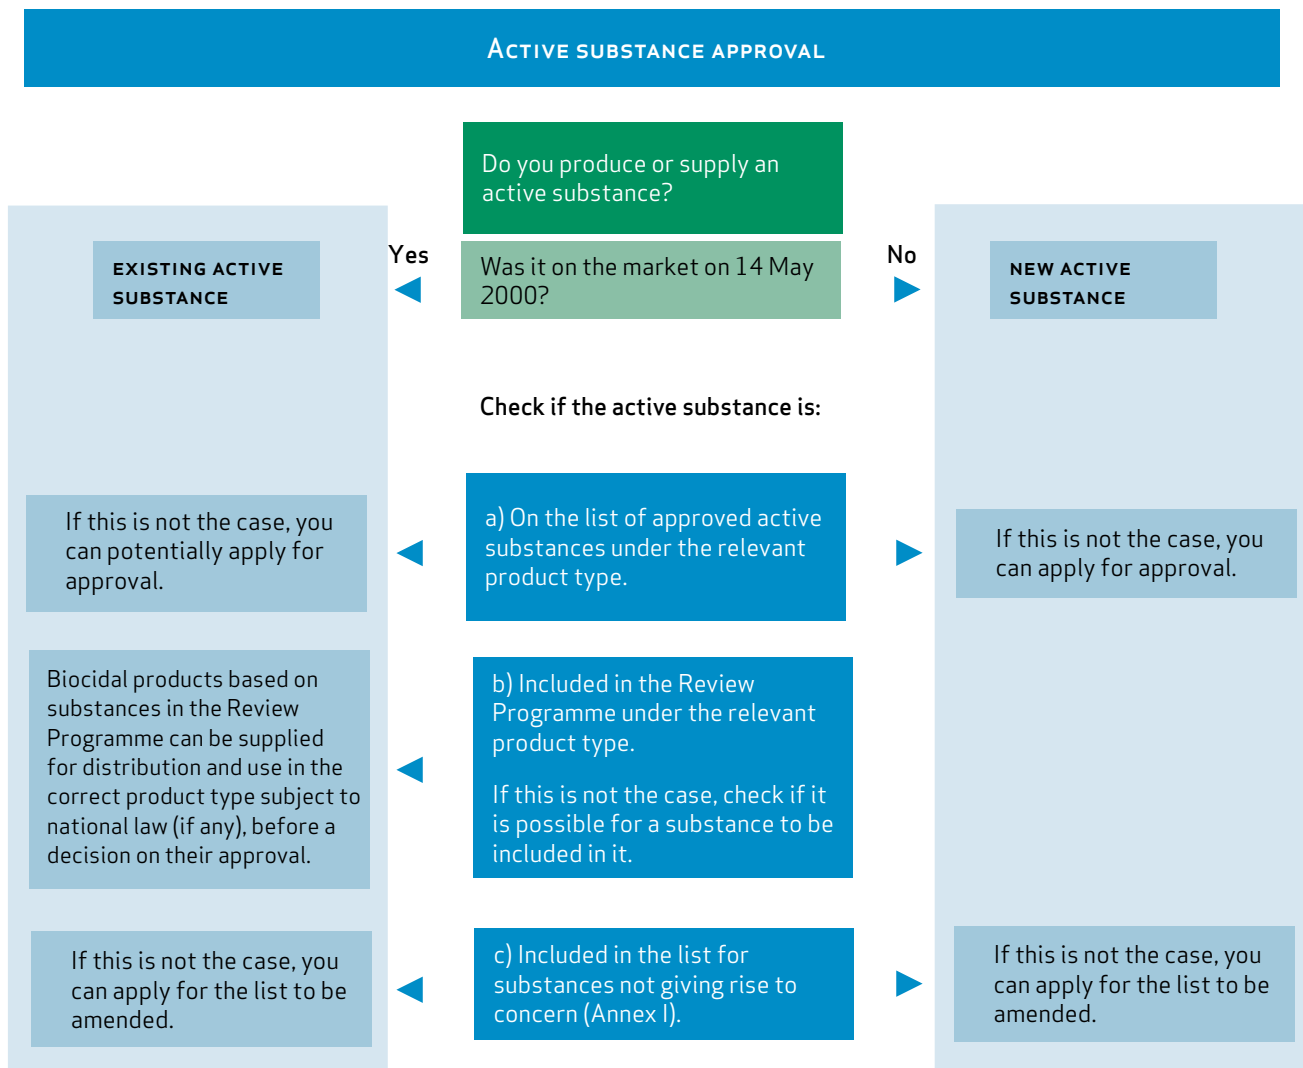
Active substance approval

Do you produce or supply an active substance?

Was it on the market on 14 May 2000?

Yes

No

EXISTING ACTIVE SUBSTANCE

NEW ACTIVE SUBSTANCE

Check if the active substance is:

If this is not the case, you can potentially apply for approval.

a) On the list of approved active substances under the relevant product type.

If this is not the case, you can apply for approval.

Biocidal products based on substances in the Review Programme can be supplied for distribution and use in the correct product type subject to national law (if any), before a decision on their approval.

b) Included in the Review Programme under the relevant product type.

If this is not the case, check if it is possible for a substance to be included in it.

If this is not the case, you can apply for the list to be amended.

c) Included in the list for substances not giving rise to concern (Annex I).

If this is not the case, you can apply for the list to be amended.